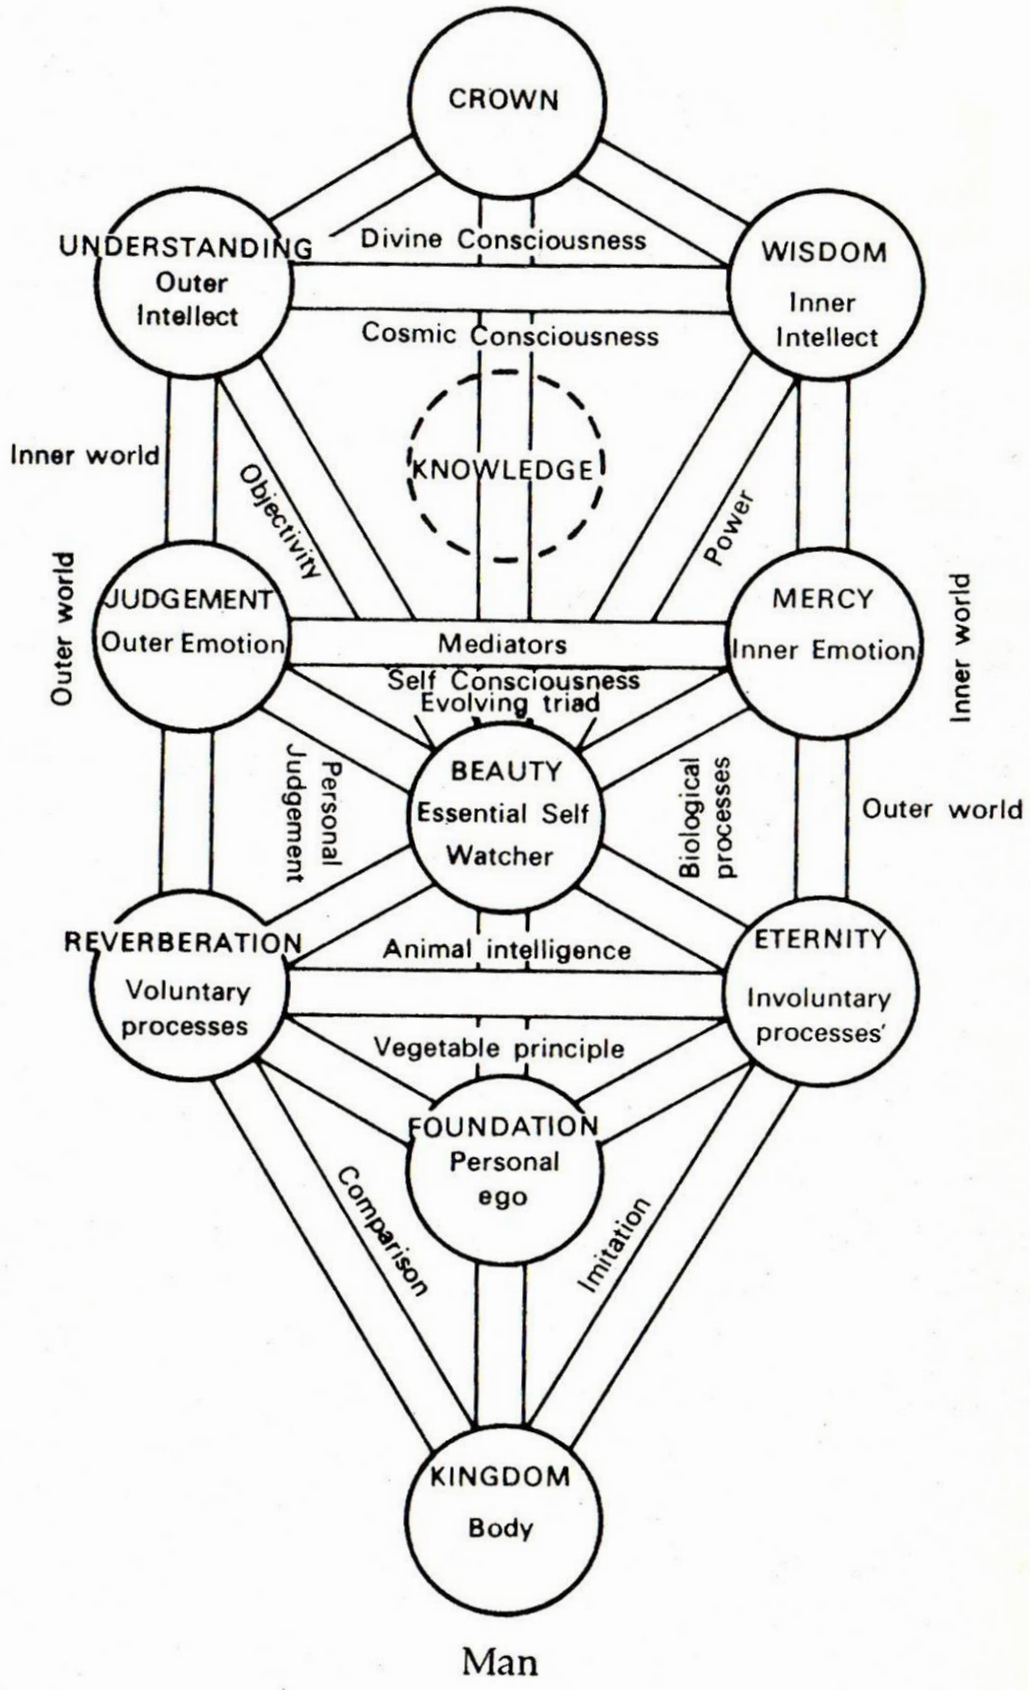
CROWN

UNDERSTANDING
Outer
Intellect

Divine Consciousness

WISDOM
Inner
Intellect

Cosmic Consciousness

Inner world

Objectivity

KNOWLEDGE

Power

Outer world

JUDGEMENT
Outer Emotion

Mediators

MERCY
Inner Emotion

Inner world

Self Consciousness
Evolving triad

Personal
Judgement

BEAUTY
Essential Self
Watcher

Biological
processes

Outer world

REVERBERATION
Voluntary
processes

Animal intelligence

ETERNITY
Involuntary
processes'

Vegetable principle

FOUNDATION
Personal
ego

Comparison

Imitation

KINGDOM
Body

Man